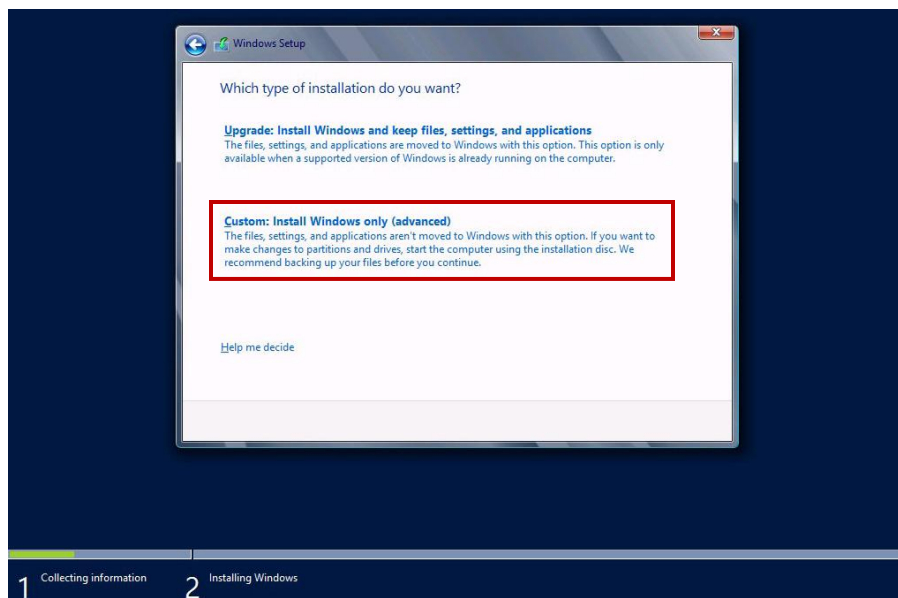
Windows Setup

Which type of installation do you want?

Upgrade: Install Windows and keep files, settings, and applications
The files, settings, and applications are moved to Windows with this option. This option is only available when a supported version of Windows is already running on the computer.

Custom: Install Windows only (advanced)
The files, settings, and applications aren't moved to Windows with this option. If you want to make changes to partitions and drives, start the computer using the installation disc. We recommend backing up your files before you continue.

Help me decide

1 Collecting information

2 Installing Windows